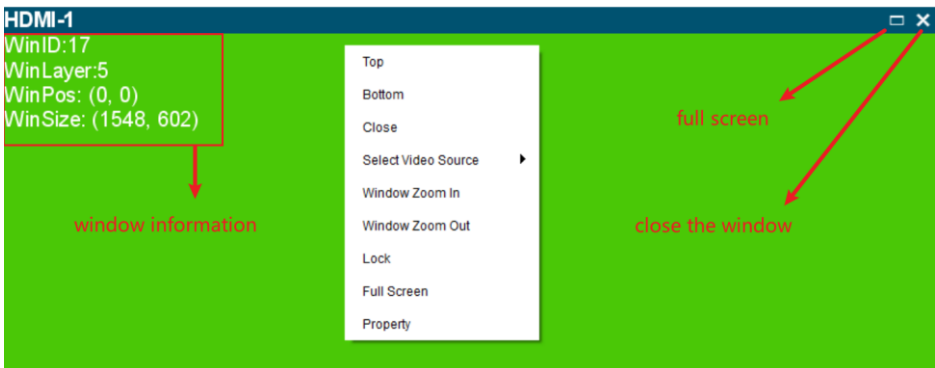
HDMI-1

WinID:17
WinLayer:5
WinPos: (0, 0)
WinSize: (1548, 602)

window information

Top
Bottom
Close
Select Video Source
Window Zoom In
Window Zoom Out
Lock
Full Screen
Property

full screen

close the window